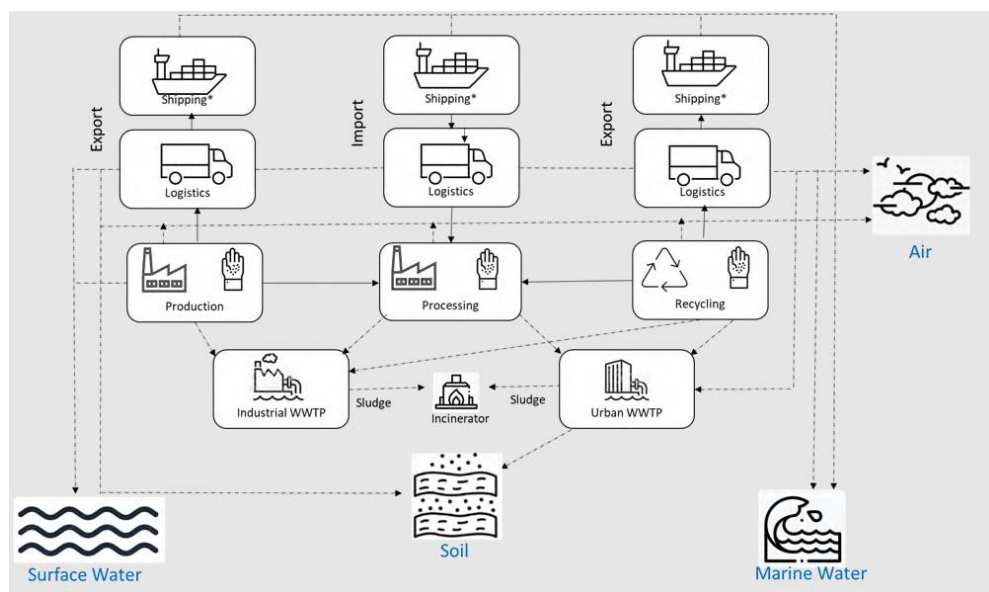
Shipping*
Shipping*
Shipping*

Export
Import
Export

Logistics
Logistics
Logistics

Air

Production
Processing
Recycling

Industrial WWTP
Sludge
Incinerator
Sludge
Urban WWTP

Surface Water
Soil
Marine Water